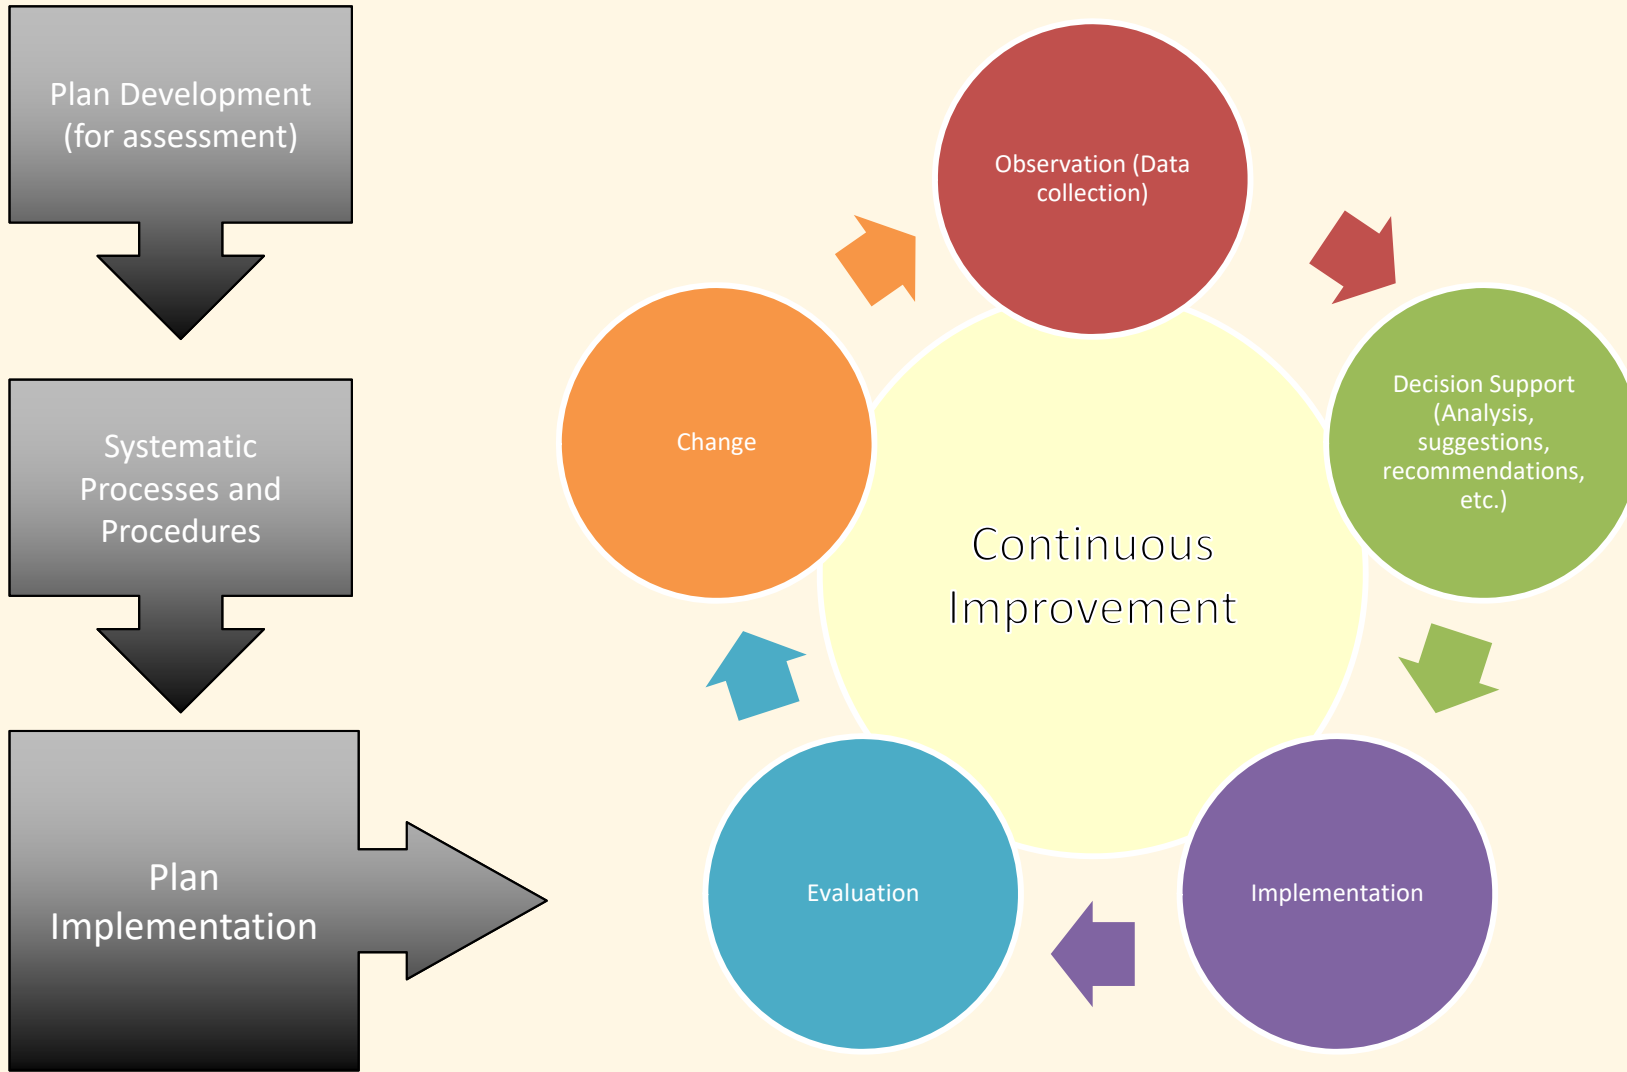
Plan Development (for assessment)

Systematic Processes and Procedures

Plan Implementation

Observation (Data collection)

Decision Support (Analysis, suggestions, recommendations, etc.)

Implementation

Evaluation

Change

Continuous Improvement